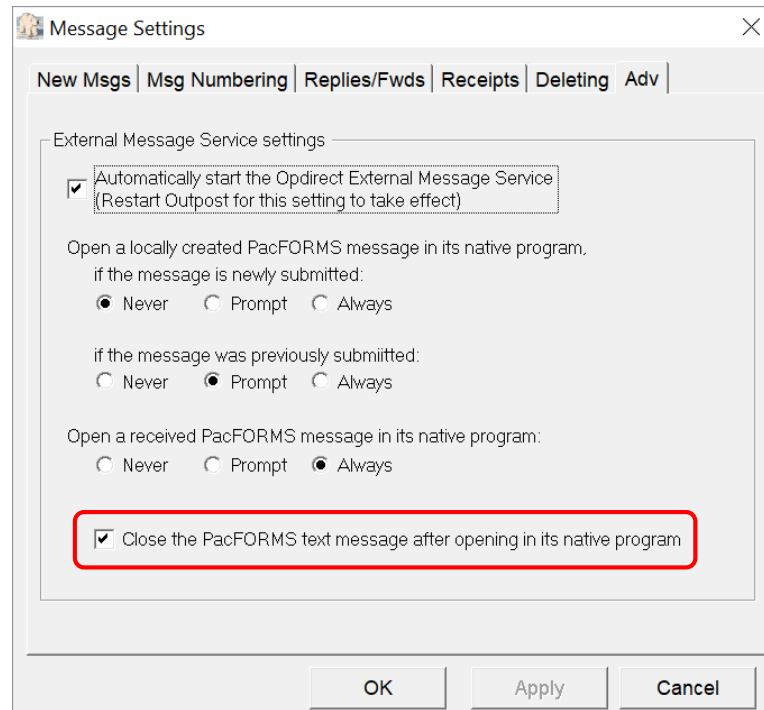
Message Settings

New Msgs | Msg Numbering | Replies/Fwds | Receipts | Deleting | Adv

External Message Service settings

Automatically start the Opdirect External Message Service (Restart Outpost for this setting to take effect)

Open a locally created PacFORMS message in its native program,

if the message is newly submitted:

Never Prompt Always

if the message was previously submiitted:

Never Prompt Always

Open a received PacFORMS message in its native program:

Never Prompt Always

Close the PacFORMS text message after opening in its native program

OK Apply Cancel